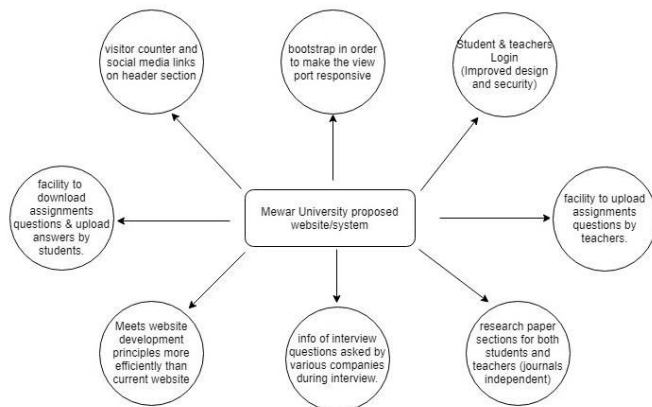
visitor counter and social media links on header section

bootstrap in order to make the view port responsive

Student & teachers Login (Improved design and security)

facility to download assignments questions & upload answers by students.

Mewar University proposed website/system

facility to upload assignments questions by teachers.

Meets website development principles more efficiently than current website

info of interview questions asked by various companies during interview.

research paper sections for both students and teachers (journals independent)